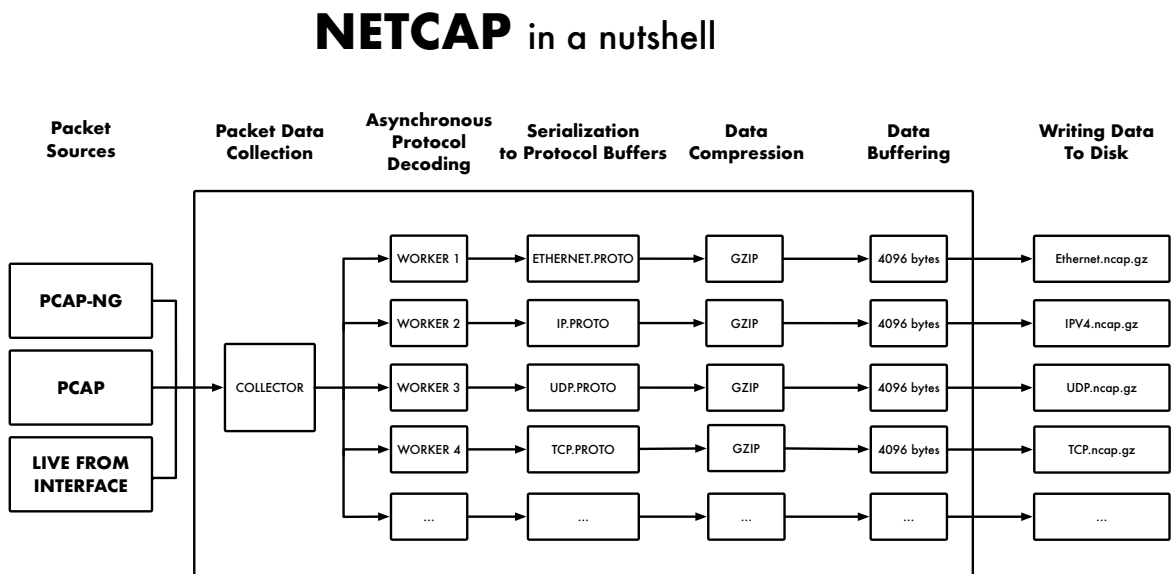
**NETCAP** in a nutshell

Packet Sources

Packet Data Collection

Asynchronous Protocol Decoding

Serialization to Protocol Buffers

Data Compression

Data Buffering

Writing Data To Disk

PCAP-NG

PCAP

LIVE FROM INTERFACE

COLLECTOR

WORKER 1

ETHERNET.PROTO

GZIP

4096 bytes

Ethernet.ncap.gz

WORKER 2

IP.PROTO

GZIP

4096 bytes

IPV4.ncap.gz

WORKER 3

UDP.PROTO

GZIP

4096 bytes

UDP.ncap.gz

WORKER 4

TCP.PROTO

GZIP

4096 bytes

TCP.ncap.gz

...

...

...

...

...